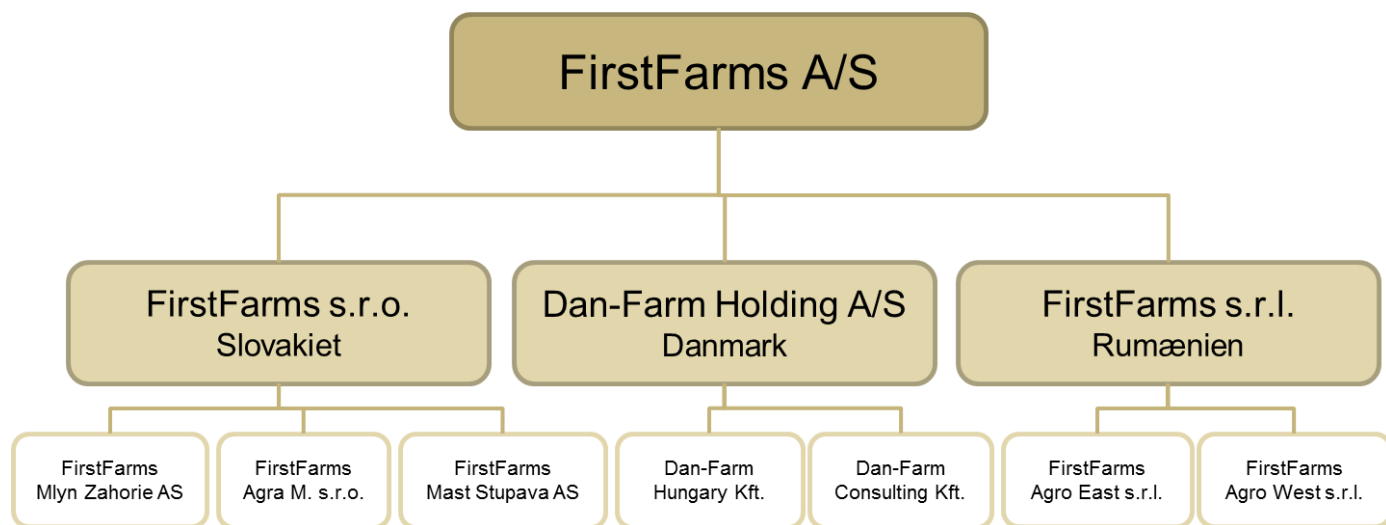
FirstFarms A/S

FirstFarms s.r.o.
Slovakiet

Dan-Farm Holding A/S
Danmark

FirstFarms s.r.l.
Rumænien

FirstFarms
Mlyn Zahorie AS

FirstFarms
Agra M. s.r.o.

FirstFarms
Mast Stupava AS

Dan-Farm
Hungary Kft.

Dan-Farm
Consulting Kft.

FirstFarms
Agro East s.r.l.

FirstFarms
Agro West s.r.l.